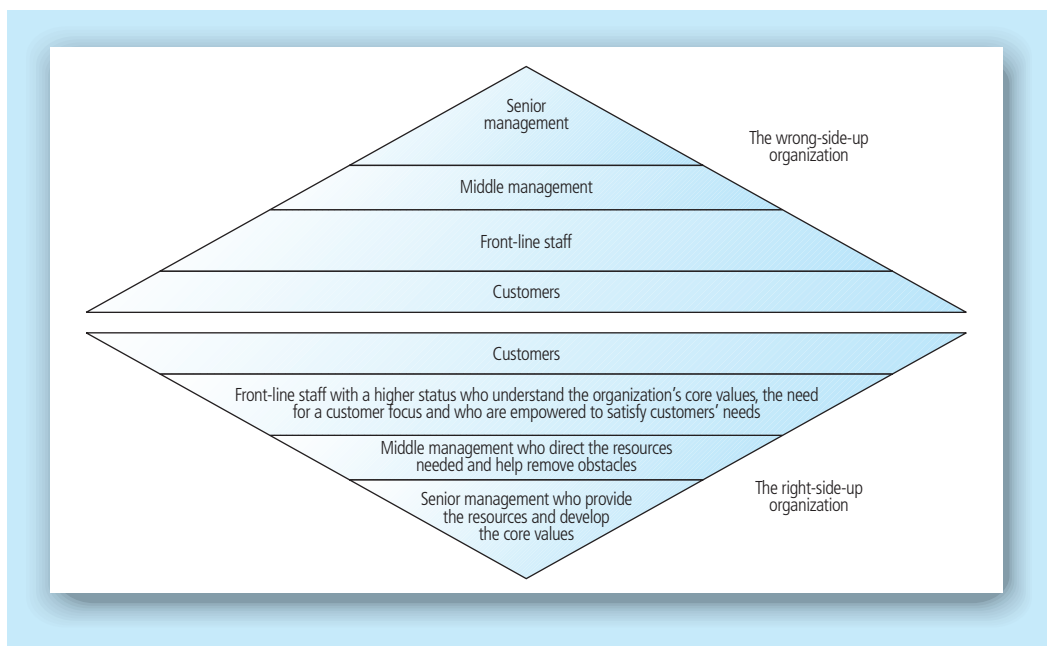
Senior management

The wrong-side-up organization

Middle management

Front-line staff

Customers

Customers

Front-line staff with a higher status who understand the organization’s core values, the need for a customer focus and who are empowered to satisfy customers’ needs

Middle management who direct the resources needed and help remove obstacles

Senior management who provide the resources and develop the core values

The right-side-up organization